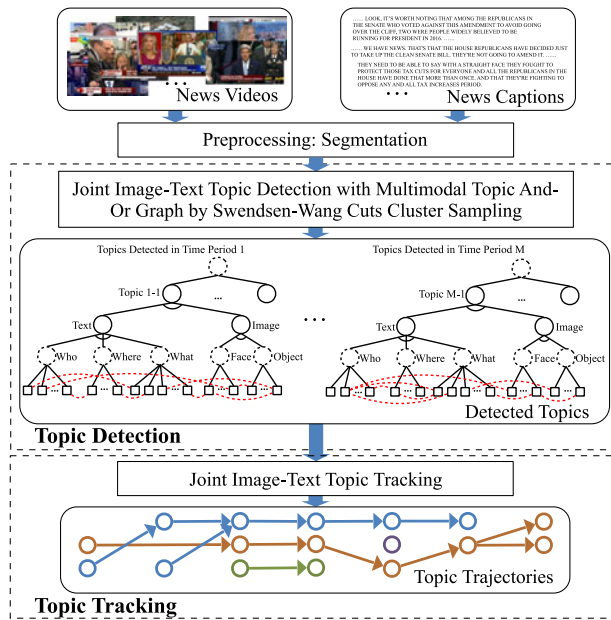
...... LOOK, IT'S WORTH NOTING THAT AMONG THE REPUBLICANS IN THE SENATE WHO VOTED AGAINST THIS AMENDMENT TO AVOID GOING OVER THE CLIFF, TWO WERE PEOPLE WIDELY BELIEVED TO BE RUNNING FOR PRESIDENT IN 2016. ......

WE HAVE NEWS. THAT'S THAT THE HOUSE REPUBLICANS HAVE DECIDED JUST TO TAKE UP THE CLEAN SENATE BILL. THEY'RE NOT GOING TO AMEND IT. ......

THEY NEED TO BE ABLE TO SAY WITH A STRAIGHT FACE THEY FOUGHT TO PROTECT THOSE TAX CUTS FOR EVERYONE AND ALL THE REPUBLICANS IN THE HOUSE HAVE DONE THAT MORE THAN ONCE, AND THAT THEY'RE FIGHTING TO OPPOSE ANY AND ALL TAX INCREASES PERIOD.

• • •

News Videos

• • •

News Captions

Preprocessing: Segmentation

Joint Image-Text Topic Detection with Multimodal Topic And-Or Graph by Swendsen-Wang Cuts Cluster Sampling

Topics Detected in Time Period 1

Topic 1-1

...

Text

Image

Who

Where

What

Face

Object

...

...

...

Topics Detected in Time Period M

Topic M-1

...

Text

Image

Who

Where

What

Face

Object

...

...

...

Detected Topics

Topic Detection

Joint Image-Text Topic Tracking

Topic Trajectories

Topic Tracking